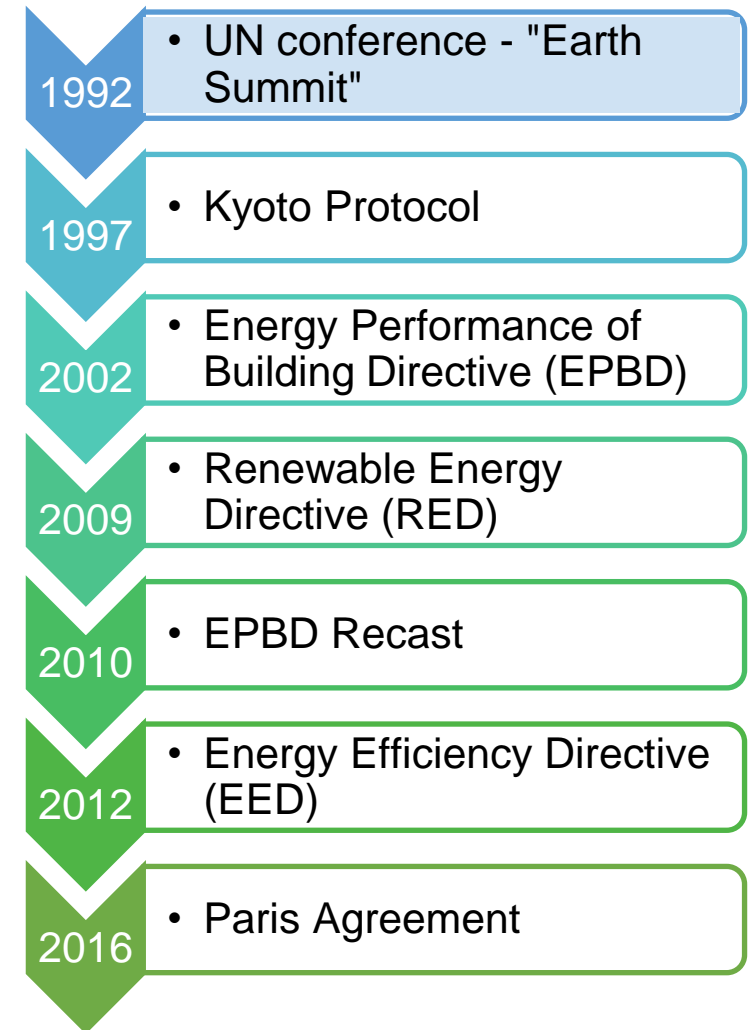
1992
• UN conference - "Earth Summit"

1997
• Kyoto Protocol

2002
• Energy Performance of Building Directive (EPBD)

2009
• Renewable Energy Directive (RED)

2010
• EPBD Recast

2012
• Energy Efficiency Directive (EED)

2016
• Paris Agreement